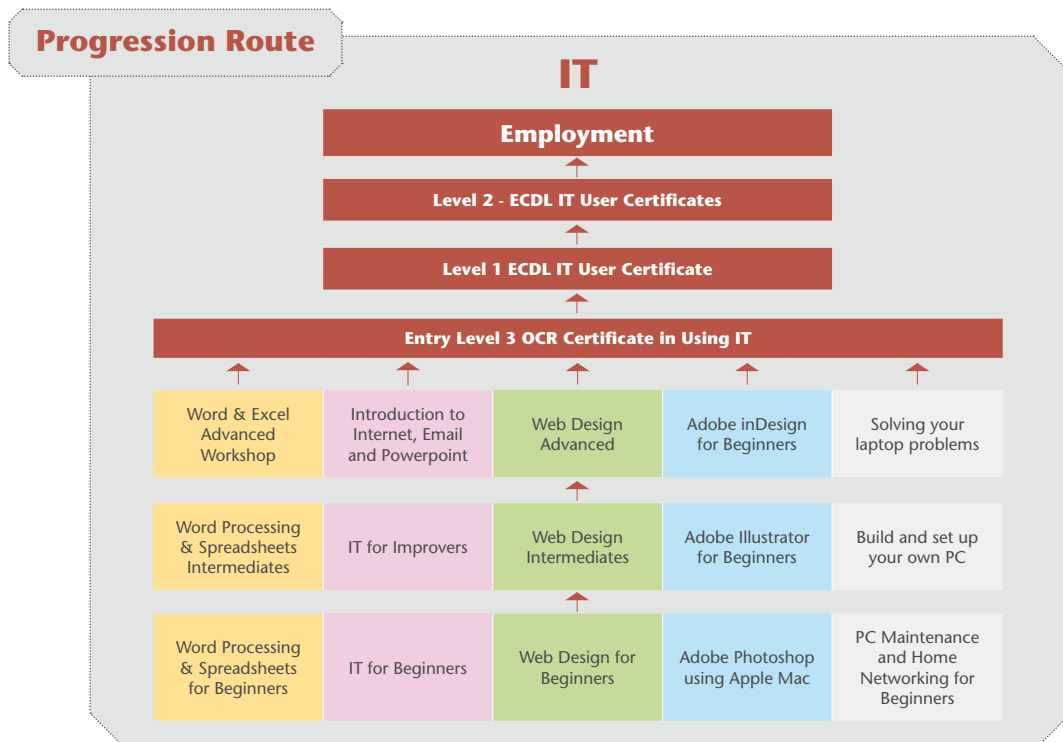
Progression Route

IT

Employment

Level 2 - ECDL IT User Certificates

Level 1 ECDL IT User Certificate

Entry Level 3 OCR Certificate in Using IT

| Word & Excel Advanced Workshop | Introduction to Internet, Email and Powerpoint | Web Design Advanced | Adobe inDesign for Beginners | Solving your laptop problems |
|---|---|---|---|---|
| Word Processing & Spreadsheets Intermediates | IT for Improvers | Web Design Intermediates | Adobe Illustrator for Beginners | Build and set up your own PC |
| Word Processing & Spreadsheets for Beginners | IT for Beginners | Web Design for Beginners | Adobe Photoshop using Apple Mac | PC Maintenance and Home Networking for Beginners |